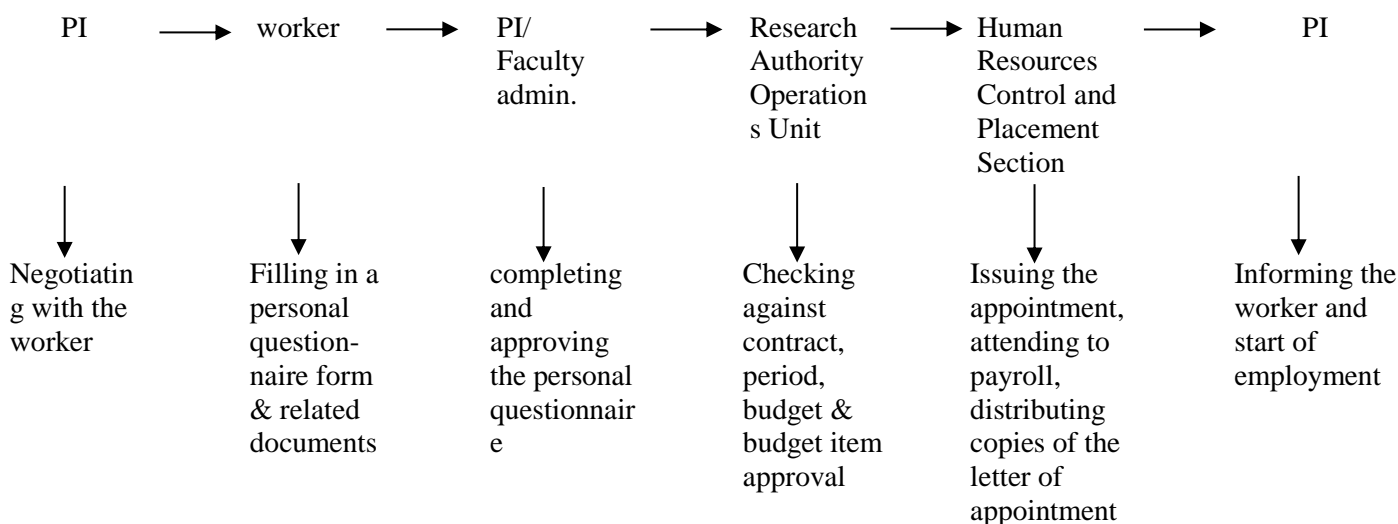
PI → worker → PI/ Faculty admin. → Research Authority Operation s Unit → Human Resources Control and Placement Section → PI

Negotiatin g with the worker

Filling in a personal question-naire form & related documents

completing and approving the personal questionnair e

Checking against contract, period, budget & budget item approval

Issuing the appointment, attending to payroll, distributing copies of the letter of appointment

Informing the worker and start of employment